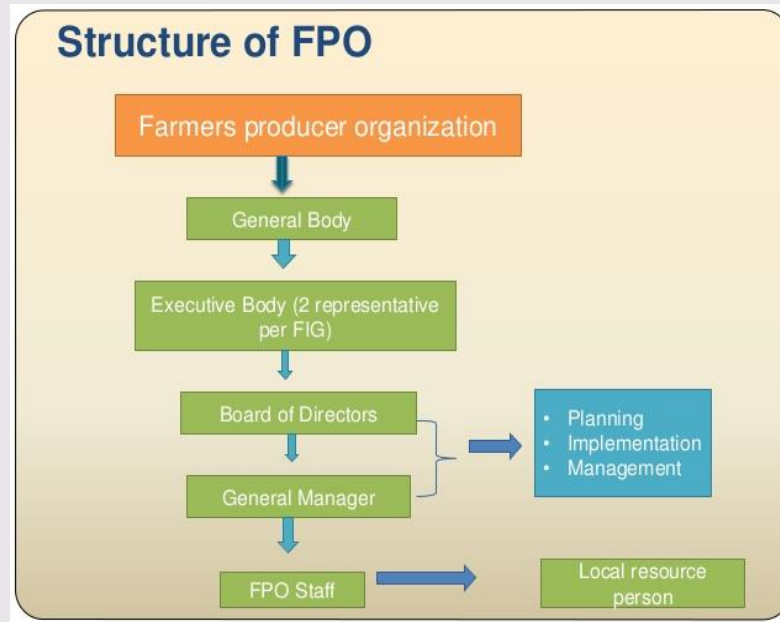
Structure of FPO

Farmers producer organization

General Body

Executive Body (2 representative per FIG)

Board of Directors

General Manager

- Planning
- Implementation
- Management

FPO Staff

Local resource person